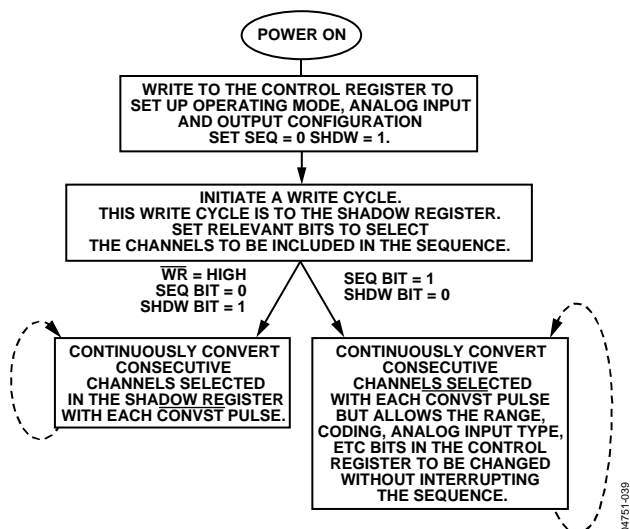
POWER ON

WRITE TO THE CONTROL REGISTER TO SET UP OPERATING MODE, ANALOG INPUT AND OUTPUT CONFIGURATION SET SEQ = 0 SHDW = 1.

INITIATE A WRITE CYCLE. THIS WRITE CYCLE IS TO THE SHADOW REGISTER. SET RELEVANT BITS TO SELECT THE CHANNELS TO BE INCLUDED IN THE SEQUENCE.

$\overline{WR}$ = HIGH
SEQ BIT = 0
SHDW BIT = 1

SEQ BIT = 1
SHDW BIT = 0

CONTINUOUSLY CONVERT CONSECUTIVE CHANNELS SELECTED IN THE SHADOW REGISTER WITH EACH $\overline{CONVST}$ PULSE.

CONTINUOUSLY CONVERT CONSECUTIVE CHANNELS SELECTED WITH EACH CONVST PULSE BUT ALLOWS THE RANGE, CODING, ANALOG INPUT TYPE, ETC BITS IN THE CONTROL REGISTER TO BE CHANGED WITHOUT INTERRUPTING THE SEQUENCE.

04751-039